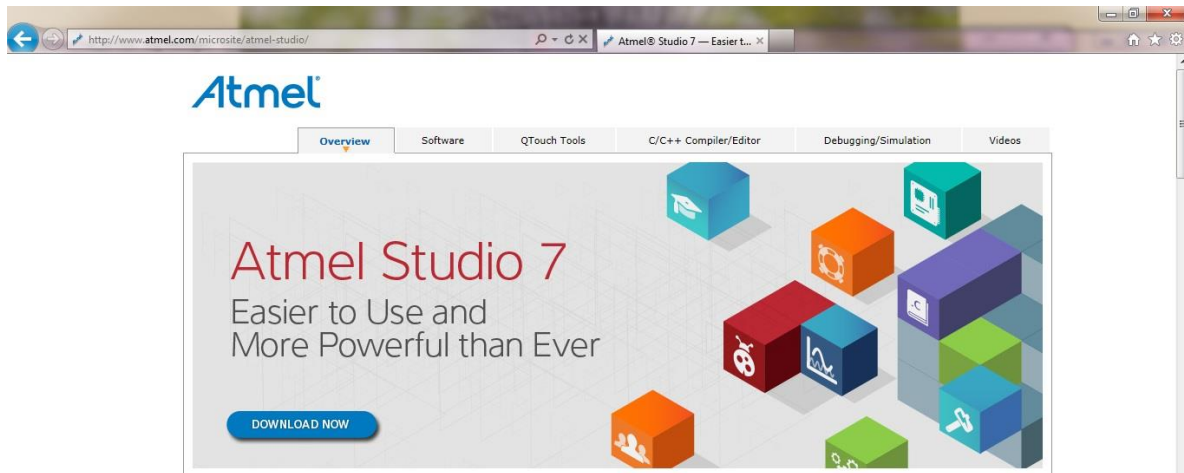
http://www.atmel.com/microsite/atmel-studio/

Atmel® Studio 7 — Easier t...

Atmel

Overview | Software | QTouch Tools | C/C++ Compiler/Editor | Debugging/Simulation | Videos

Atmel Studio 7

Easier to Use and More Powerful than Ever

DOWNLOAD NOW